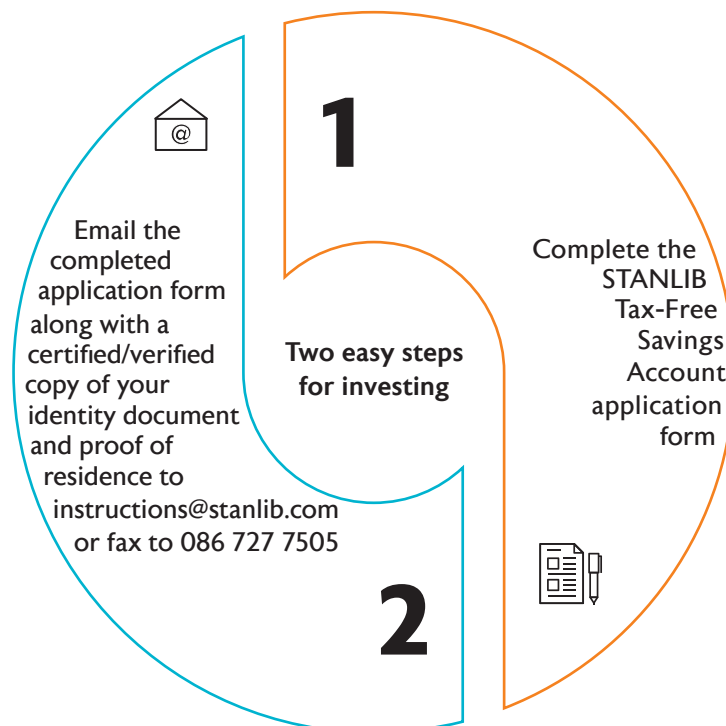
Two easy steps for investing

1

Complete the STANLIB Tax-Free Savings Account application form

@

Email the completed application form along with a certified/verified copy of your identity document and proof of residence to instructions@stanlib.com or fax to 086 727 7505

2